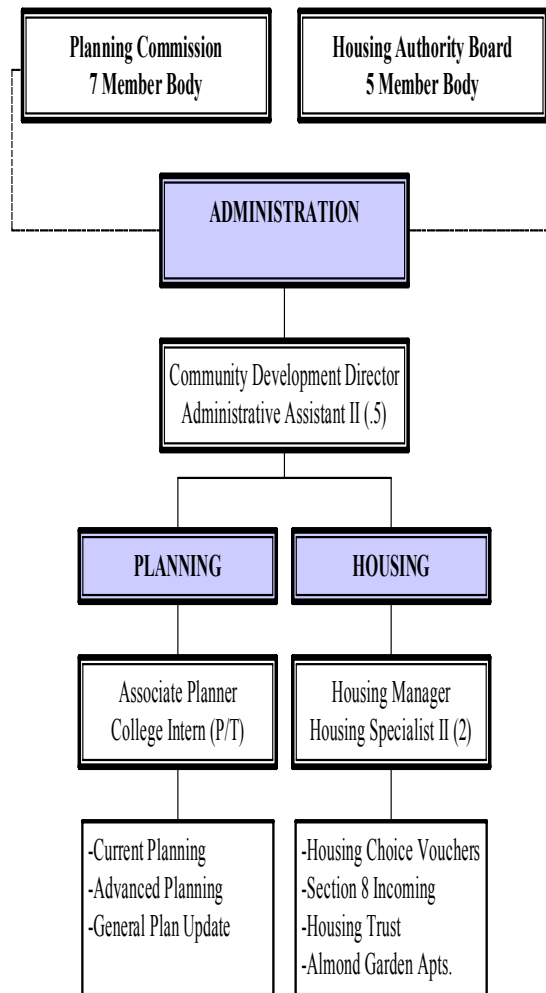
Planning Commission
7 Member Body

Housing Authority Board
5 Member Body

ADMINISTRATION

Community Development Director
Administrative Assistant II (.5)

PLANNING

HOUSING

Associate Planner
College Intern (P/T)

Housing Manager
Housing Specialist II (2)

-Current Planning
-Advanced Planning
-General Plan Update

-Housing Choice Vouchers
-Section 8 Incoming
-Housing Trust
-Almond Garden Apts.